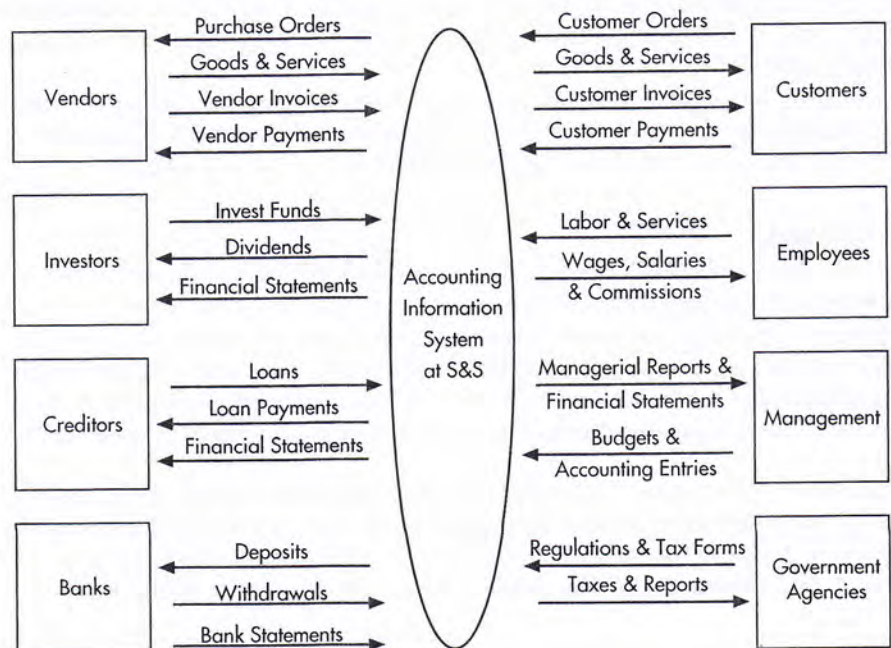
Vendors

Purchase Orders
Goods & Services
Vendor Invoices
Vendor Payments

Investors

Invest Funds
Dividends
Financial Statements

Creditors

Loans
Loan Payments
Financial Statements

Banks

Deposits
Withdrawals
Bank Statements

Accounting Information System at S&S

Customer Orders
Goods & Services
Customer Invoices
Customer Payments

Customers

Labor & Services
Wages, Salaries & Commissions

Employees

Managerial Reports & Financial Statements
Budgets & Accounting Entries

Management

Regulations & Tax Forms
Taxes & Reports

Government Agencies